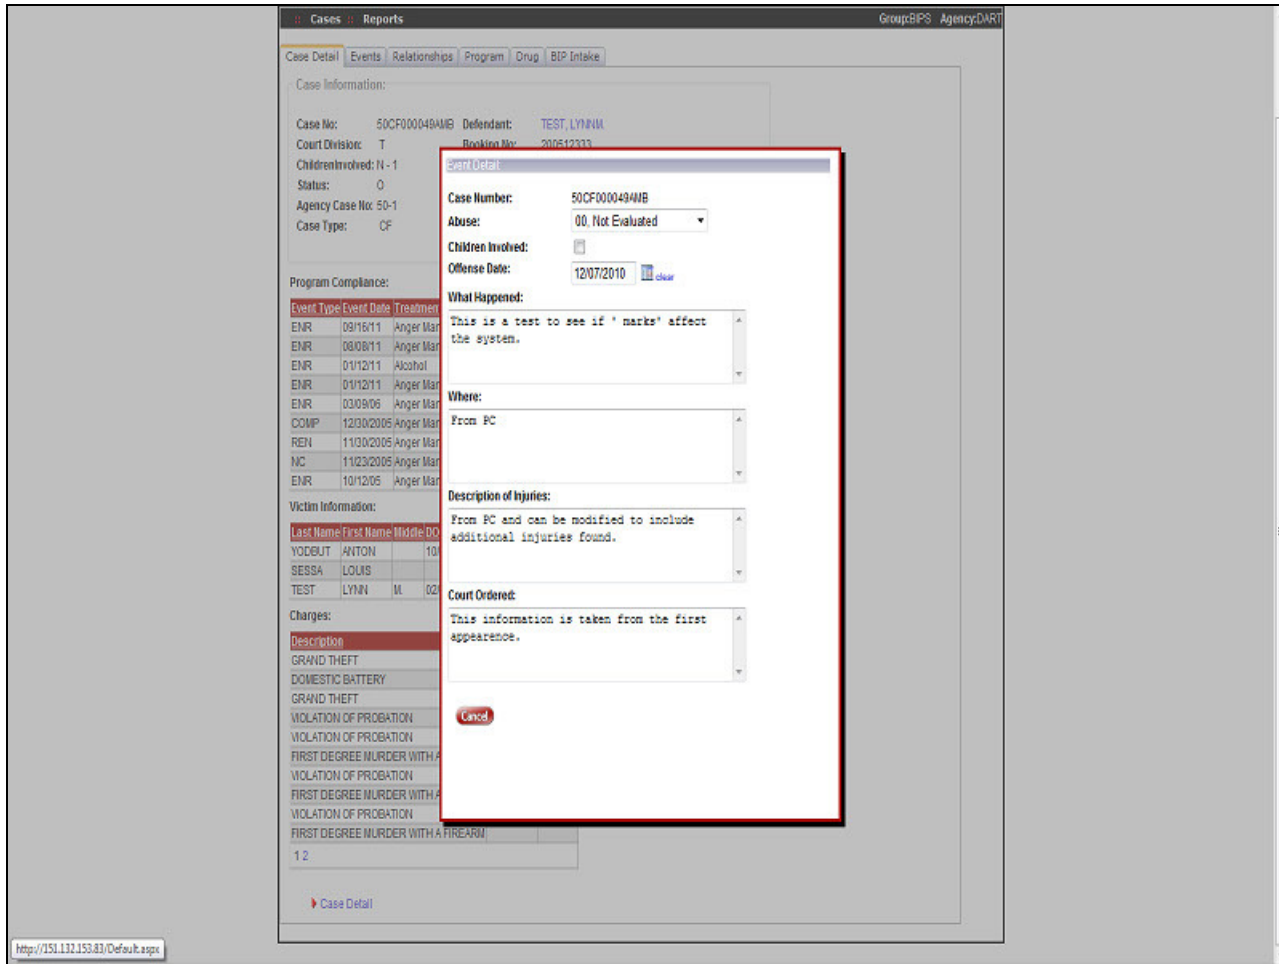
:: Cases :: Reports Group:BIPS Agency:DART

Case Detail | Events | Relationships | Program | Drug | BIP Intake

Case Information:

Case No: 50CF000049AMB Defendant: TEST, LYNNM
Court Division: T Booking No: 200512333
ChildrenInvolved: N - 1
Status: O
Agency Case No: 50-1
Case Type: CF

Program Compliance:

| Event Type | Event Date | Treatmen |
|---|---|---|
| ENR | 09/16/11 | Anger Mar |
| ENR | 08/08/11 | Anger Mar |
| ENR | 01/12/11 | Alcohol |
| ENR | 01/12/11 | Anger Mar |
| ENR | 03/09/06 | Anger Mar |
| COMP | 12/30/2005 | Anger Mar |
| REN | 11/30/2005 | Anger Mar |
| NC | 11/23/2005 | Anger Mar |
| ENR | 10/12/05 | Anger Mar |

Victim Information:

| Last Name | First Name | Middle | DO |
|---|---|---|---|
| YODBUT | ANTON | | 10 |
| SESSA | LOUIS | | |
| TEST | LYNN | M. | 02 |

Charges:

| Description |
|---|
| GRAND THEFT |
| DOMESTIC BATTERY |
| GRAND THEFT |
| VIOLATION OF PROBATION |
| VIOLATION OF PROBATION |
| FIRST DEGREE MURDER WITH A |
| VIOLATION OF PROBATION |
| FIRST DEGREE MURDER WITH A |
| VIOLATION OF PROBATION |
| FIRST DEGREE MURDER WITH A FIREARM |

1 2

Case Detail

Event Detail

Case Number: 50CF000049AMB
Abuse: 00, Not Evaluated
Children Involved:
Offense Date: 12/07/2010 clear
What Happened:
This is a test to see if ' marks' affect the system.
Where:
From PC
Description of Injuries:
From PC and can be modified to include additional injuries found.
Court Ordered:
This information is taken from the first appearence.

Cancel

http://151.132.153.83/Default.aspx